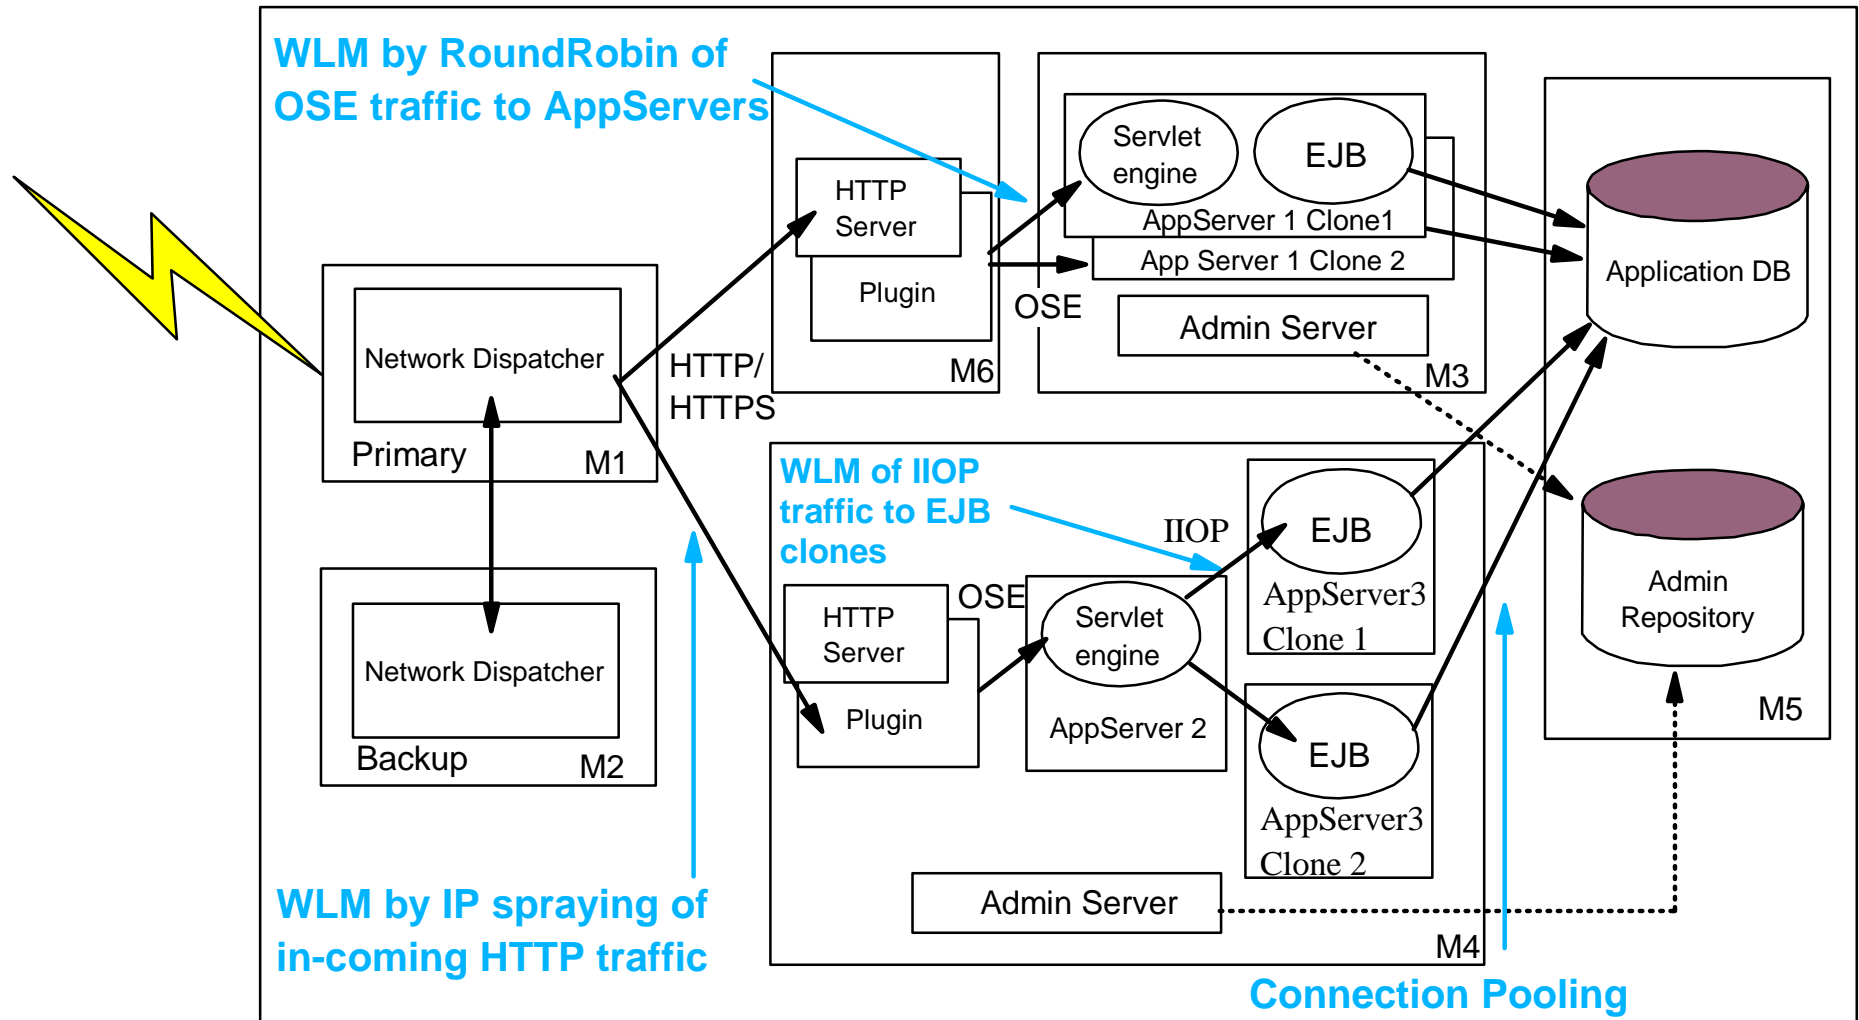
WLM by RoundRobin of OSE traffic to AppServers

HTTP Server

Plugin

M6

Servlet engine

EJB

AppServer 1 Clone1

App Server 1 Clone 2

OSE

Admin Server

M3

Application DB

Network Dispatcher

Primary

M1

HTTP/ HTTPS

Network Dispatcher

Backup

M2

WLM of IIOP traffic to EJB clones

IIOP

EJB

AppServer3 Clone 1

OSE

HTTP Server

Plugin

Servlet engine

AppServer 2

EJB

AppServer3 Clone 2

Admin Server

M4

Admin Repository

M5

WLM by IP spraying of in-coming HTTP traffic

Connection Pooling